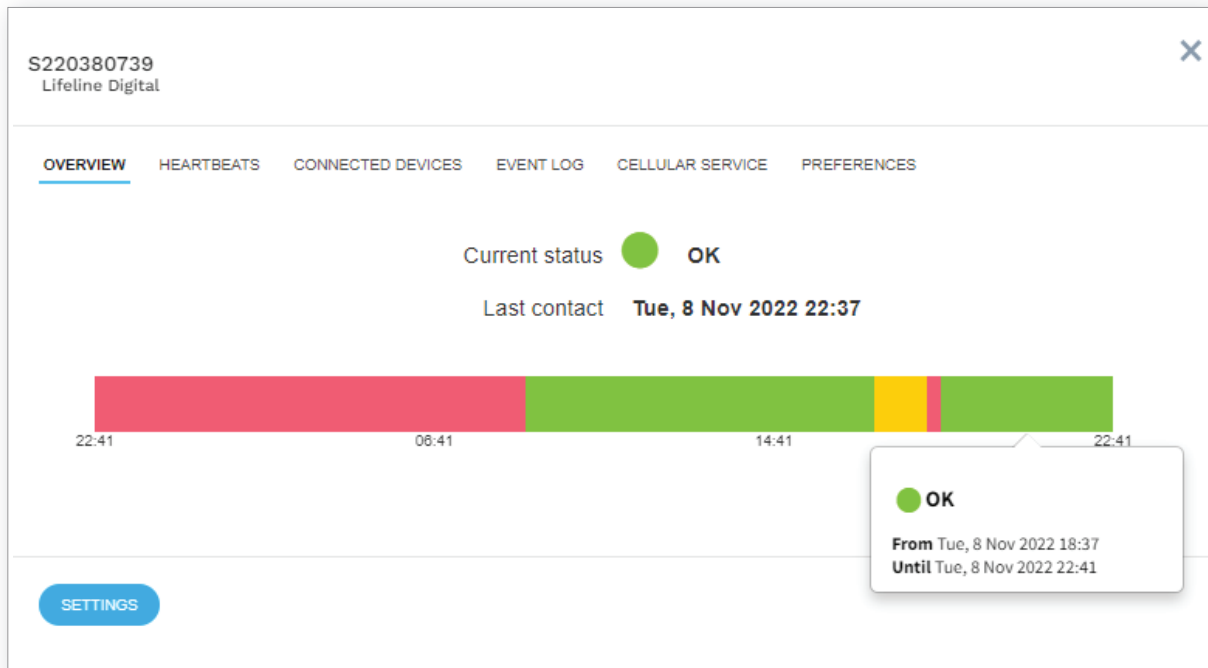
S220380739
Lifeline Digital

OVERVIEW HEARTBEATS CONNECTED DEVICES EVENT LOG CELLULAR SERVICE PREFERENCES

Current status OK

Last contact Tue, 8 Nov 2022 22:37

22:41 06:41 14:41 22:41

OK

From Tue, 8 Nov 2022 18:37
Until Tue, 8 Nov 2022 22:41

SETTINGS